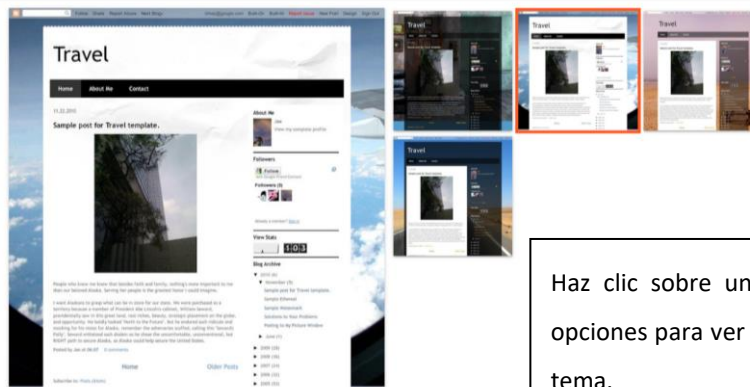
Travel

Home About Me Contact

11.22.2010

Sample post for Travel template.

About Me

Followers

Follow

View Stats

Blog Archive

Home Older Posts

Travel

Travel

Travel

Travel

Haz clic sobre un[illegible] opciones para ver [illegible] tema.